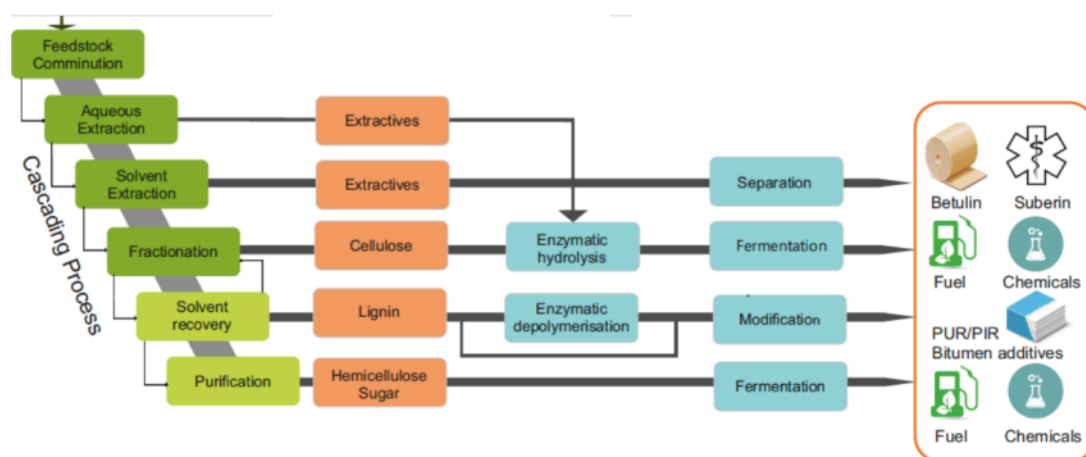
Feedstock Comminution

Aqueous Extraction

Solvent Extraction

Fractionation

Solvent recovery

Purification

Cascading Process

Extractives

Extractives

Cellulose

Lignin

Hemicellulose Sugar

Enzymatic hydrolysis

Enzymatic depolymerisation

Separation

Fermentation

Modification

Fermentation

Betulin

Suberin

Fuel

Chemicals

PUR/PIR

Bitumen additives

Fuel

Chemicals